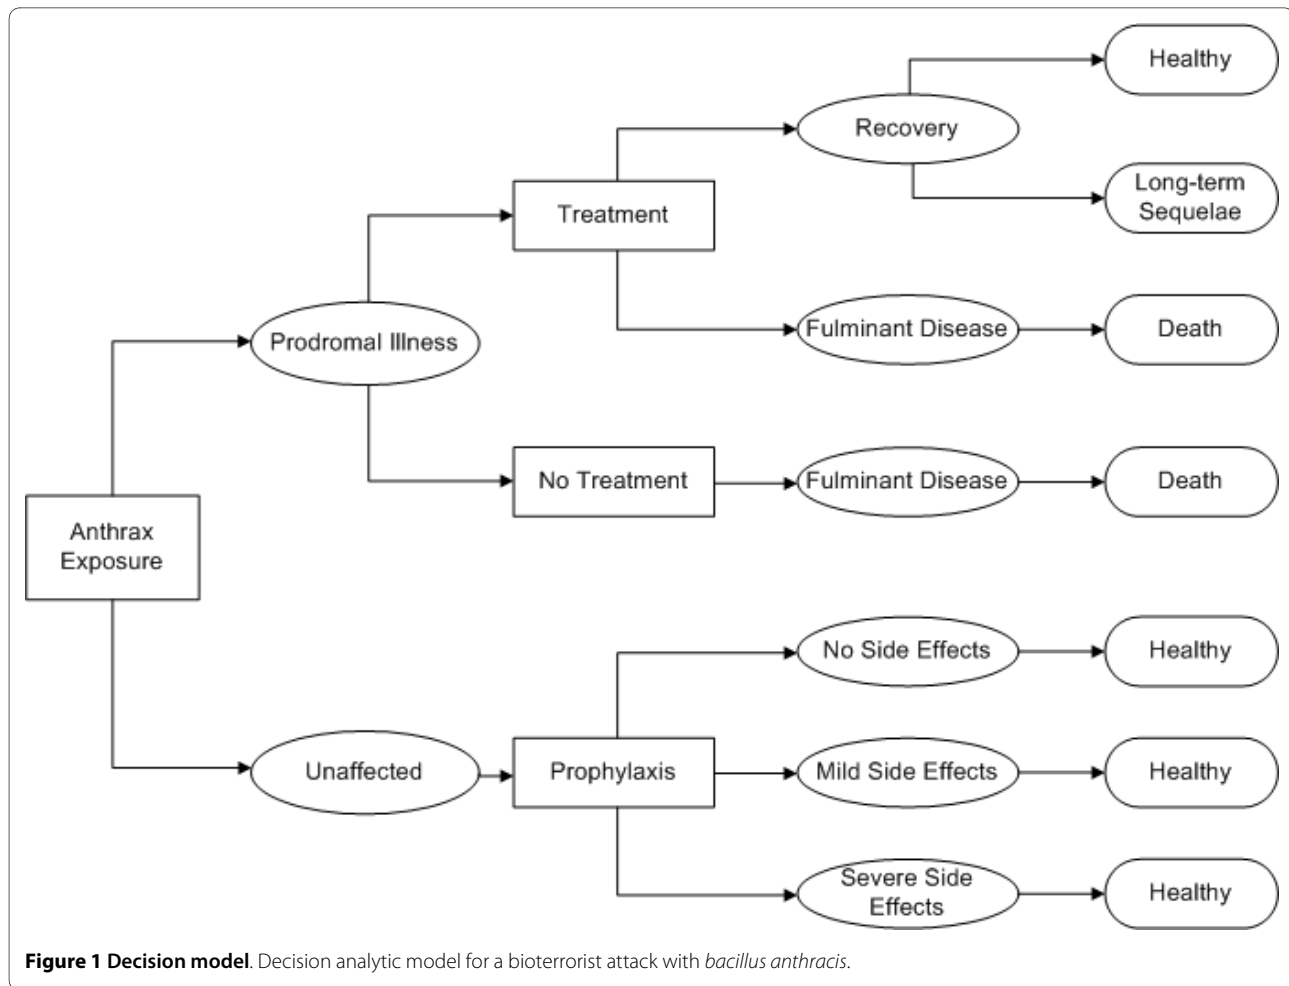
Anthrax Exposure

Prodromal Illness

Treatment

Recovery

Healthy

Long-term Sequelae

Fulminant Disease

Death

No Treatment

Fulminant Disease

Death

Unaffected

Prophylaxis

No Side Effects

Healthy

Mild Side Effects

Healthy

Severe Side Effects

Healthy

**Figure 1 Decision model**. Decision analytic model for a bioterrorist attack with *bacillus anthracis*.